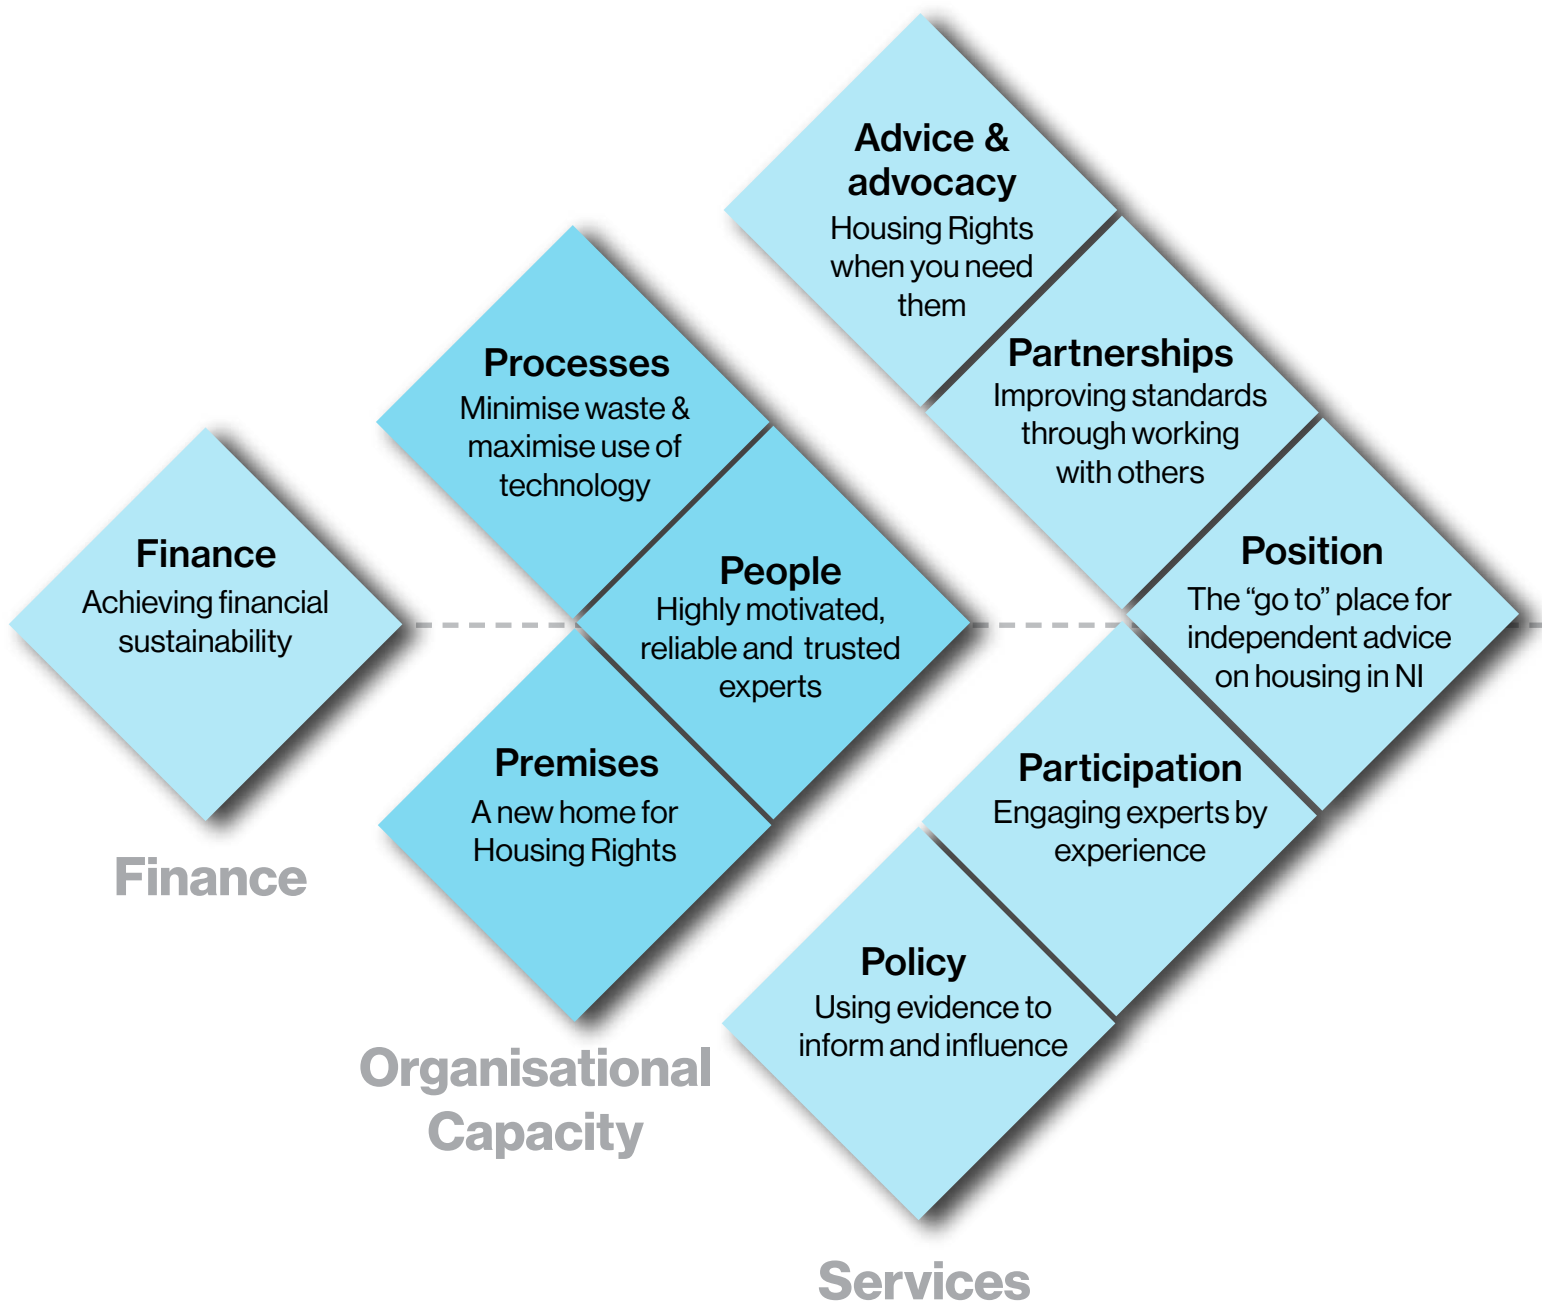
Advice & advocacy
Housing Rights when you need them

Processes
Minimise waste & maximise use of technology

Partnerships
Improving standards through working with others

Finance
Achieving financial sustainability

People
Highly motivated, reliable and trusted experts

Position
The “go to” place for independent advice on housing in NI

Premises
A new home for Housing Rights

Participation
Engaging experts by experience

Finance

Policy
Using evidence to inform and influence

Organisational Capacity

Services